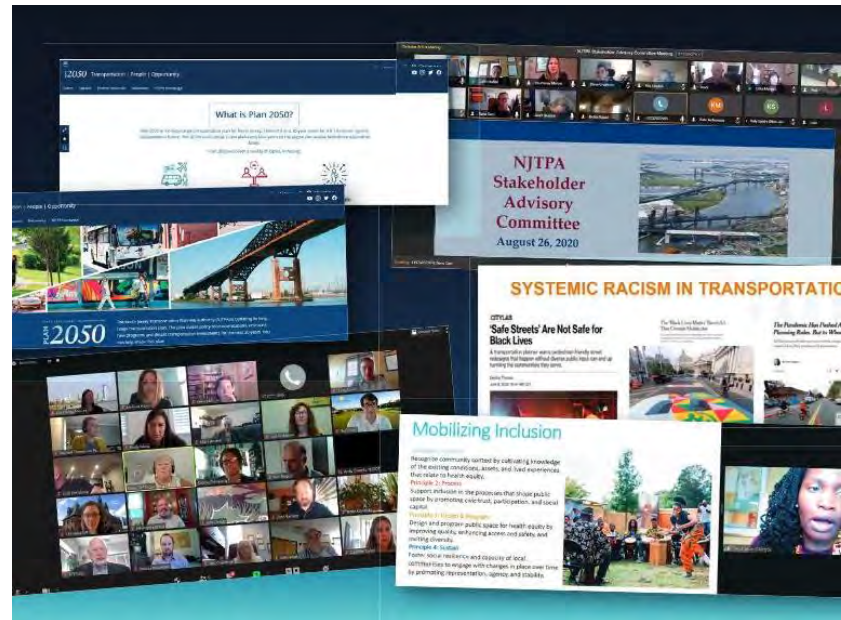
2050 Transportation | People | Opportunity

What is Plan 2050?

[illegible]

People | Opportunity

PLAN 2050

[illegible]

NJTPA Stakeholder Advisory Committee

August 26, 2020

SYSTEMIC RACISM IN TRANSPORTATIO

CITYLAB

'Safe Streets' Are Not Safe for Black Lives

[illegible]

The Black Lives Matter Street Is a New Civic Landmark

The Pandemic Has Pushed Aside City Planning Rules. But to Whose Benefit?

Mobilizing Inclusion

Recognize community context by cultivating knowledge of the existing conditions, assets, and lived experiences that relate to health equity.

Principle 2: Process

Support inclusion in the processes that shape public space by promoting civic trust, participation, and social capital.

Principle 3: Design & Program

Design and program public space for health equity by improving quality, enhancing access and safety, and inviting diversity.

Principle 4: Sustain

Foster social resilience and capacity of local communities to engage with changes in place over time by promoting representation, agency, and stability.